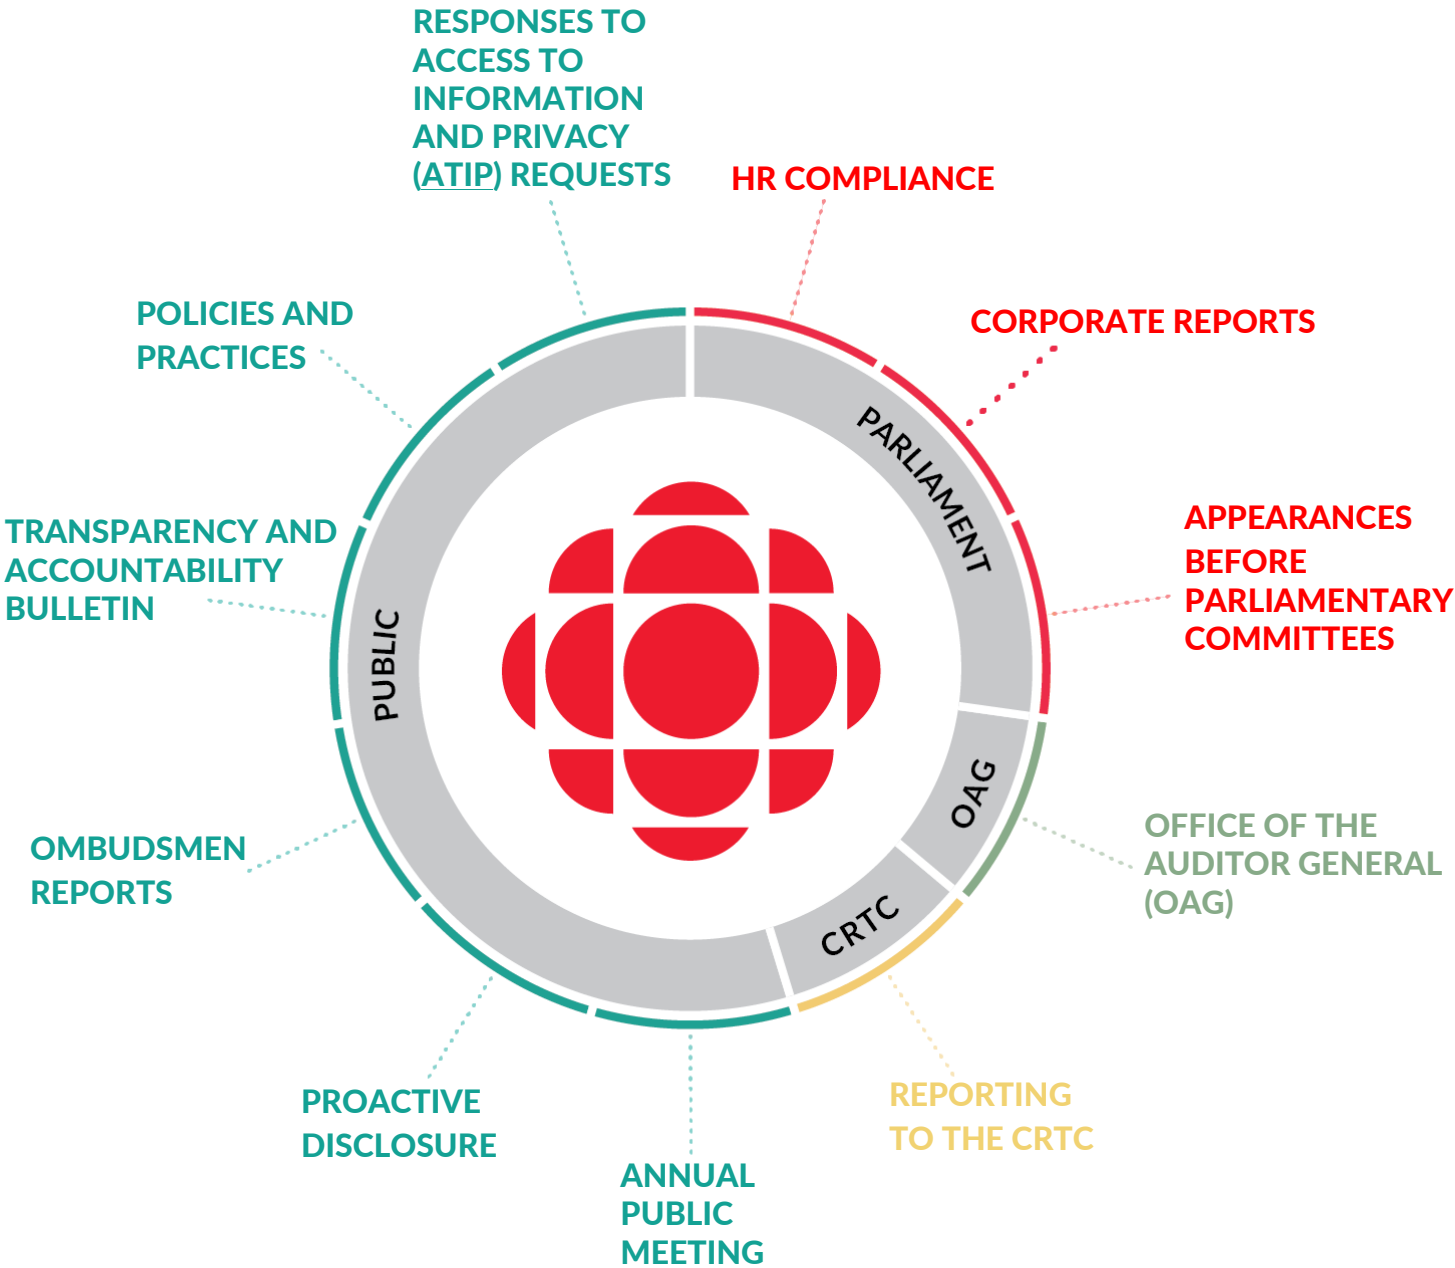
RESPONSES TO ACCESS TO INFORMATION AND PRIVACY (ATIP) REQUESTS

HR COMPLIANCE

POLICIES AND PRACTICES

CORPORATE REPORTS

PARLIAMENT

TRANSPARENCY AND ACCOUNTABILITY BULLETIN

APPEARANCES BEFORE PARLIAMENTARY COMMITTEES

PUBLIC

OAG

OFFICE OF THE AUDITOR GENERAL (OAG)

OMBUDSMEN REPORTS

CRTC

PROACTIVE DISCLOSURE

REPORTING TO THE CRTC

ANNUAL PUBLIC MEETING